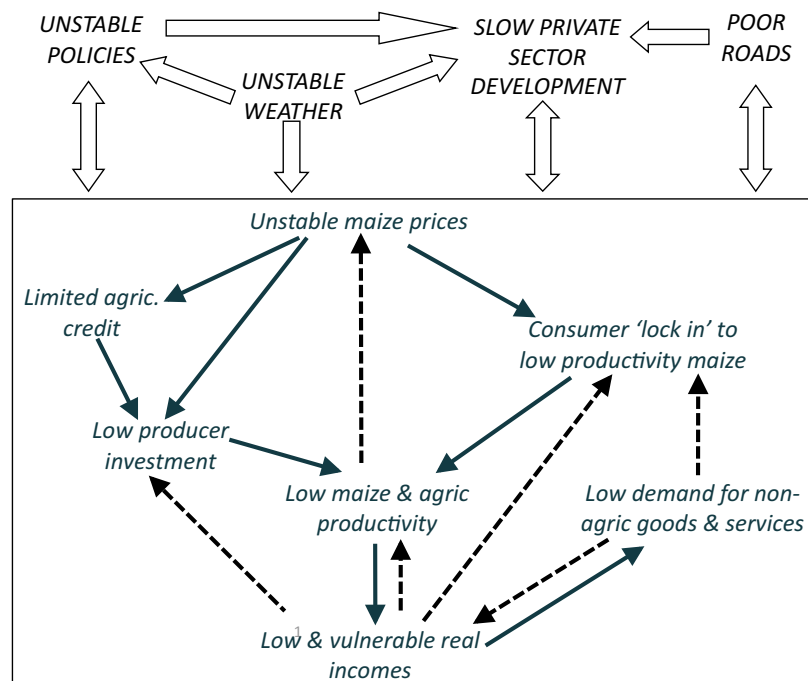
UNSTABLE POLICIES

SLOW PRIVATE SECTOR DEVELOPMENT

POOR ROADS

UNSTABLE WEATHER

Unstable maize prices

Limited agric. credit

Consumer 'lock in' to low productivity maize

Low producer investment

Low maize & agric productivity

Low demand for non-agric goods & services

1

Low & vulnerable real incomes